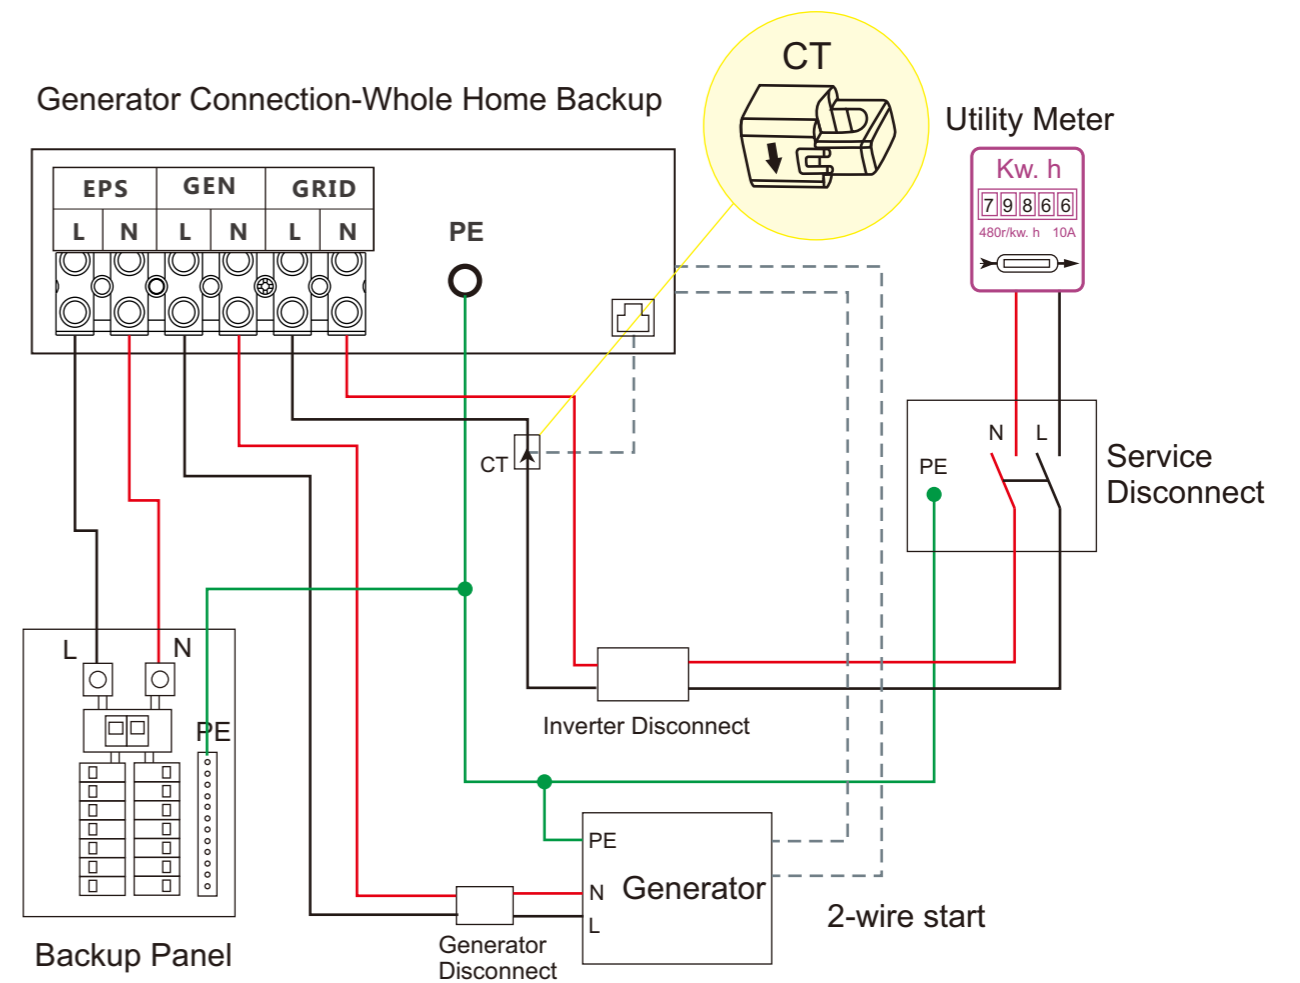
Generator Connection-Whole Home Backup

CT

Utility Meter

Kw. h

7 9 8 6 6

480r/kw. h 10A

| EPS | | GEN | | GRID | |
|---|---|---|---|---|---|
| L | N | L | N | L | N |

PE

N L

PE

Service Disconnect

CT

L N

PE

Inverter Disconnect

PE

N Generator

L

2-wire start

Backup Panel

Generator Disconnect